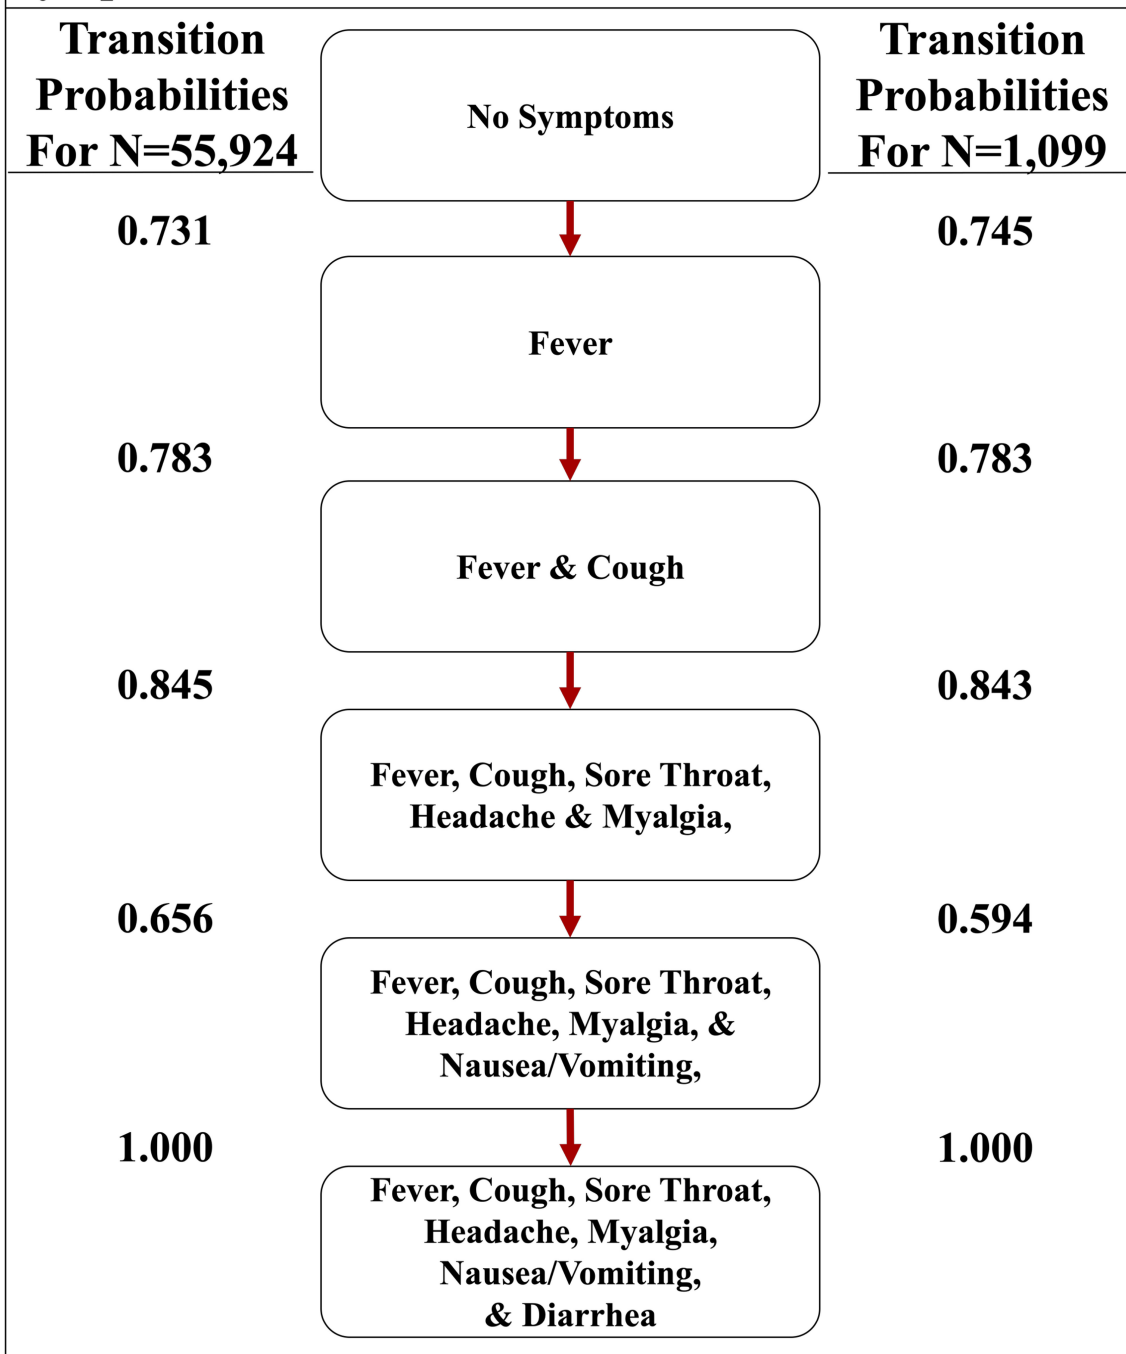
Transition Probabilities For N=55,924

No Symptoms

Transition Probabilities For N=1,099

0.731

0.745

Fever

0.783

0.783

Fever & Cough

0.845

0.843

Fever, Cough, Sore Throat, Headache & Myalgia,

0.656

0.594

Fever, Cough, Sore Throat, Headache, Myalgia, & Nausea/Vomiting,

1.000

1.000

Fever, Cough, Sore Throat, Headache, Myalgia, Nausea/Vomiting, & Diarrhea